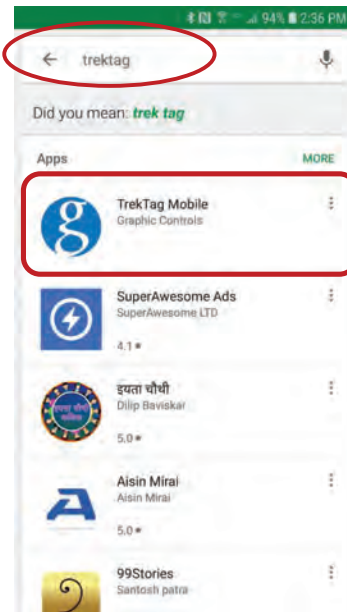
94% 2:36 PM

trektag

Did you mean: trek tag

Apps

MORE

TrekTag Mobile
Graphic Controls

SuperAwesome Ads
SuperAwesome LTD
4.1 ★

इयत्ता चौथी
Dilip Baviskar
5.0 ★

Aisin Mirai
Aisin Mirai
5.0 ★

99Stories
Santosh patra